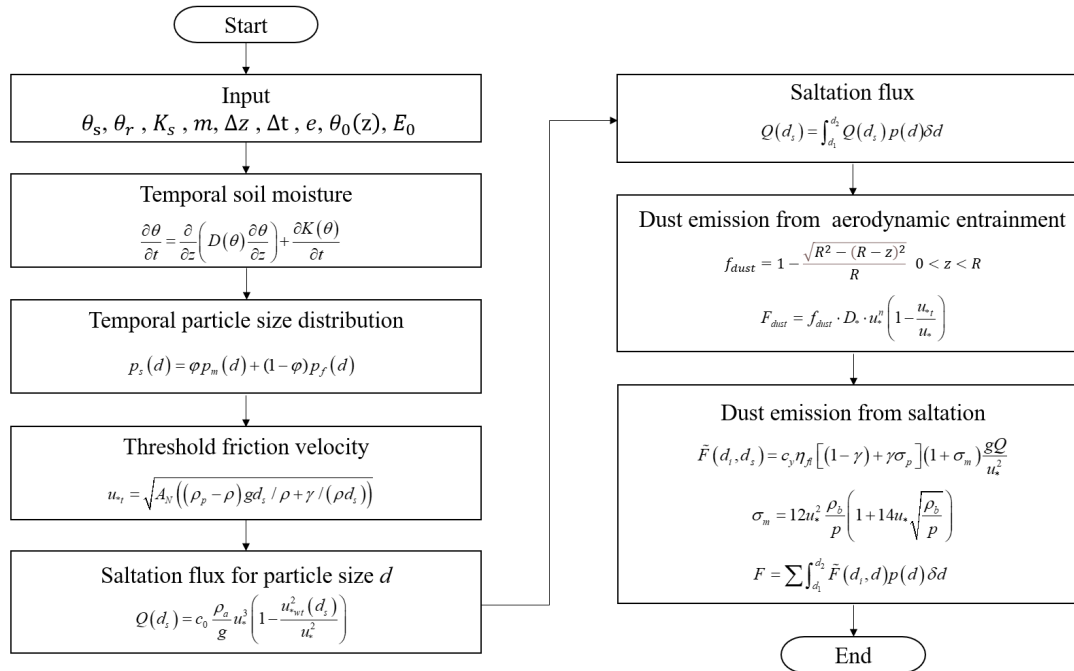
Start

Input
$\theta_s, \theta_r, K_s, m, \Delta z, \Delta t, e, \theta_0(z), E_0$

Temporal soil moisture
$\frac{\partial\theta}{\partial t} = \frac{\partial}{\partial z}\left(D(\theta)\frac{\partial\theta}{\partial z}\right) + \frac{\partial K(\theta)}{\partial t}$

Temporal particle size distribution
$p_s(d) = \varphi p_m(d) + (1-\varphi) p_f(d)$

Threshold friction velocity
$u_{*t} = \sqrt{A_N\left((\rho_p - \rho) g d_s / \rho + \gamma / (\rho d_s)\right)}$

Saltation flux for particle size $d$
$Q(d_s) = c_0 \frac{\rho_a}{g} u_*^3 \left(1 - \frac{u_{*wt}^2(d_s)}{u_*^2}\right)$

Saltation flux
$Q(d_s) = \int_{d_1}^{d_2} Q(d_s) p(d) \delta d$

Dust emission from aerodynamic entrainment
$f_{dust} = 1 - \frac{\sqrt{R^2 - (R-z)^2}}{R} \quad 0 < z < R$
$F_{dust} = f_{dust} \cdot D_* \cdot u_*^n \left(1 - \frac{u_{*t}}{u_*}\right)$

Dust emission from saltation
$\tilde{F}(d_i, d_s) = c_y \eta_{fi} \left[(1-\gamma) + \gamma\sigma_p\right](1+\sigma_m)\frac{gQ}{u_*^2}$
$\sigma_m = 12u_*^2 \frac{\rho_b}{p}\left(1 + 14u_*\sqrt{\frac{\rho_b}{p}}\right)$
$F = \sum \int_{d_1}^{d_2} \tilde{F}(d_i, d) p(d) \delta d$

End